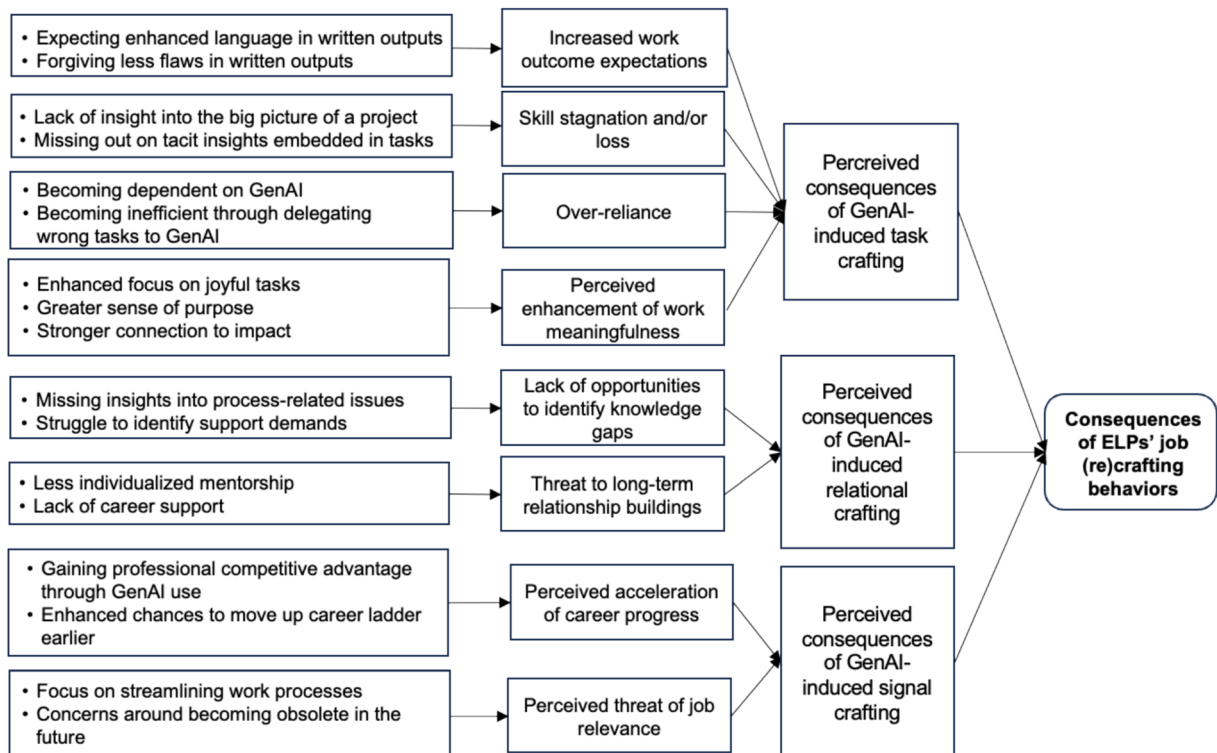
• Expecting enhanced language in written outputs
• Forgiving less flaws in written outputs

Increased work outcome expectations

• Lack of insight into the big picture of a project
• Missing out on tacit insights embedded in tasks

Skill stagnation and/or loss

• Becoming dependent on GenAI
• Becoming inefficient through delegating wrong tasks to GenAI

Over-reliance

• Enhanced focus on joyful tasks
• Greater sense of purpose
• Stronger connection to impact

Perceived enhancement of work meaningfulness

Perceived consequences of GenAI-induced task crafting

• Missing insights into process-related issues
• Struggle to identify support demands

Lack of opportunities to identify knowledge gaps

• Less individualized mentorship
• Lack of career support

Threat to long-term relationship buildings

Perceived consequences of GenAI-induced relational crafting

Consequences of ELPs' job (re)crafting behaviors

• Gaining professional competitive advantage through GenAI use
• Enhanced chances to move up career ladder earlier

Perceived acceleration of career progress

• Focus on streamlining work processes
• Concerns around becoming obsolete in the future

Perceived threat of job relevance

Perceived consequences of GenAI-induced signal crafting